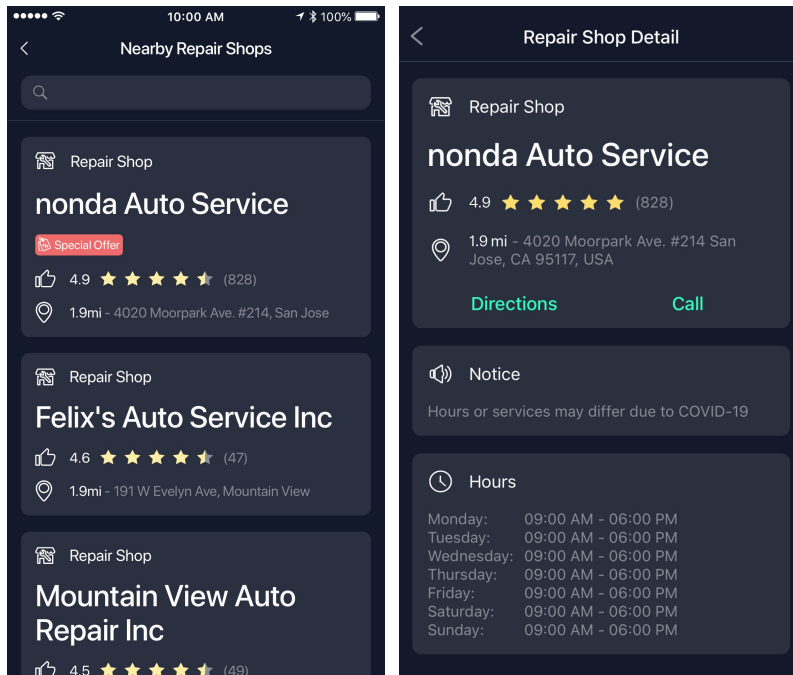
10:00 AM

100%

Nearby Repair Shops

Repair Shop

nonda Auto Service

Special Offer

4.9 (828)

1.9mi - 4020 Moorpark Ave. #214, San Jose

Repair Shop

Felix's Auto Service Inc

4.6 (47)

1.9mi - 191 W Evelyn Ave, Mountain View

Repair Shop

Mountain View Auto Repair Inc

4.5 (49)

Repair Shop Detail

Repair Shop

nonda Auto Service

4.9 (828)

1.9 mi - 4020 Moorpark Ave. #214 San Jose, CA 95117, USA

Directions

Call

Notice

Hours or services may differ due to COVID-19

Hours

| | |
|---|---|
| Monday: | 09:00 AM - 06:00 PM |
| Tuesday: | 09:00 AM - 06:00 PM |
| Wednesday: | 09:00 AM - 06:00 PM |
| Thursday: | 09:00 AM - 06:00 PM |
| Friday: | 09:00 AM - 06:00 PM |
| Saturday: | 09:00 AM - 06:00 PM |
| Sunday: | 09:00 AM - 06:00 PM |